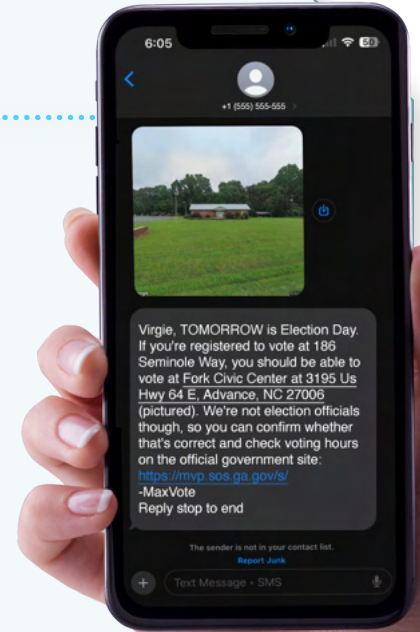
6:05

50

+1 (555) 555-555 >

Virgie, TOMORROW is Election Day. If you're registered to vote at 186 Seminole Way, you should be able to vote at Fork Civic Center at 3195 Us Hwy 64 E, Advance, NC 27006 (pictured). We're not election officials though, so you can confirm whether that's correct and check voting hours on the official government site: https://mvp.sos.ga.gov/s/
-MaxVote
Reply stop to end

The sender is not in your contact list.
Report Junk

Text Message • SMS